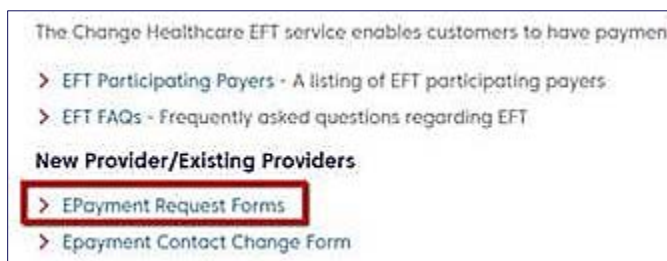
The Change Healthcare EFT service enables customers to have paymen

> EFT Participating Payers - A listing of EFT participating payers

> EFT FAQs - Frequently asked questions regarding EFT

New Provider/Existing Providers

> EPayment Request Forms

> Epayment Contact Change Form